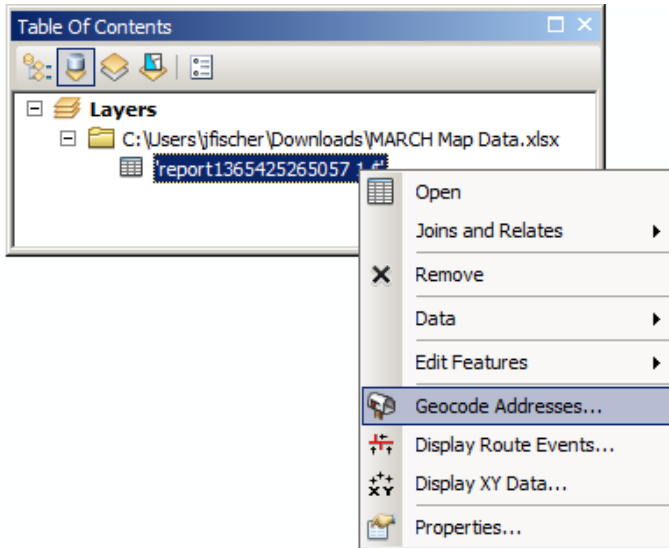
Table Of Contents

Layers

C:\Users\jfischer\Downloads\MARCH Map Data.xlsx

'report1365425265057_1$'

Open

Joins and Relates

Remove

Data

Edit Features

Geocode Addresses...

Display Route Events...

Display XY Data...

Properties...